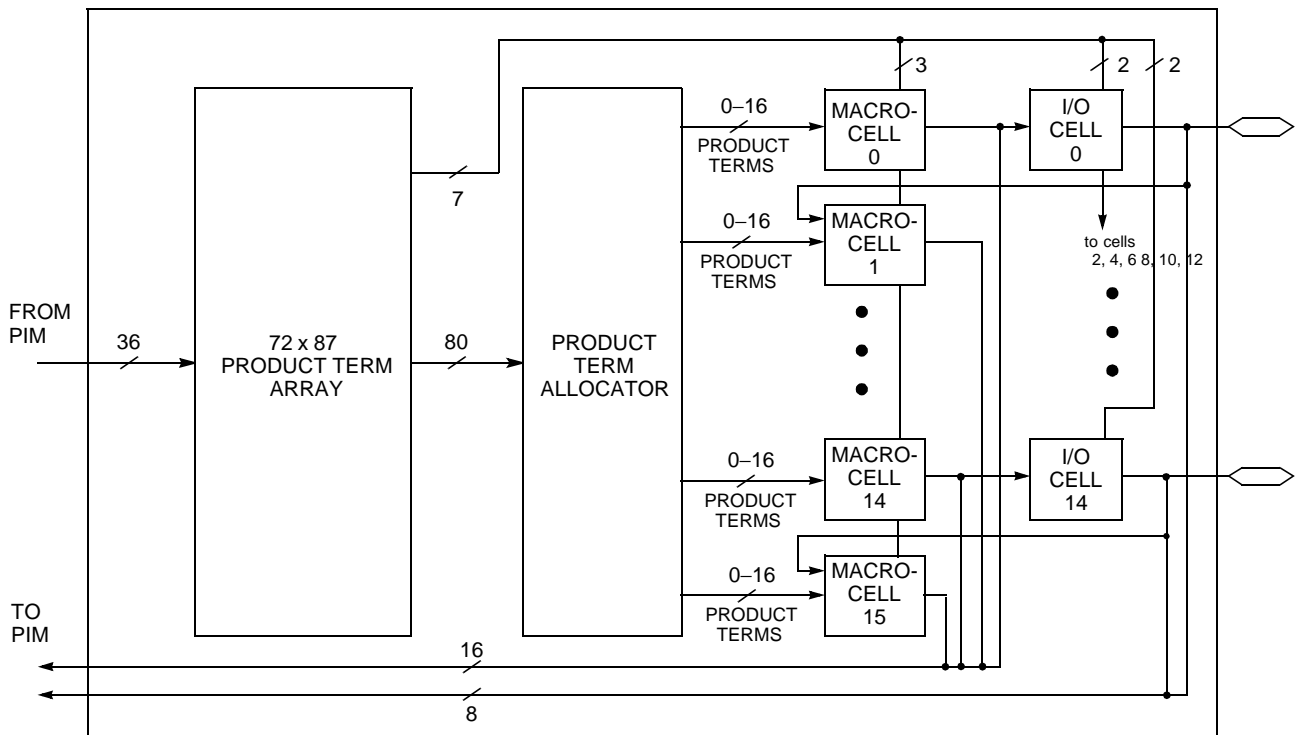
3
2
2
FROM PIM
36
72 x 87 PRODUCT TERM ARRAY
7
80
PRODUCT TERM ALLOCATOR
0–16
PRODUCT TERMS
MACRO-CELL 0
I/O CELL 0
0–16
PRODUCT TERMS
MACRO-CELL 1
to cells 2, 4, 6 8, 10, 12
0–16
PRODUCT TERMS
MACRO-CELL 14
I/O CELL 14
0–16
PRODUCT TERMS
MACRO-CELL 15
TO PIM
16
8